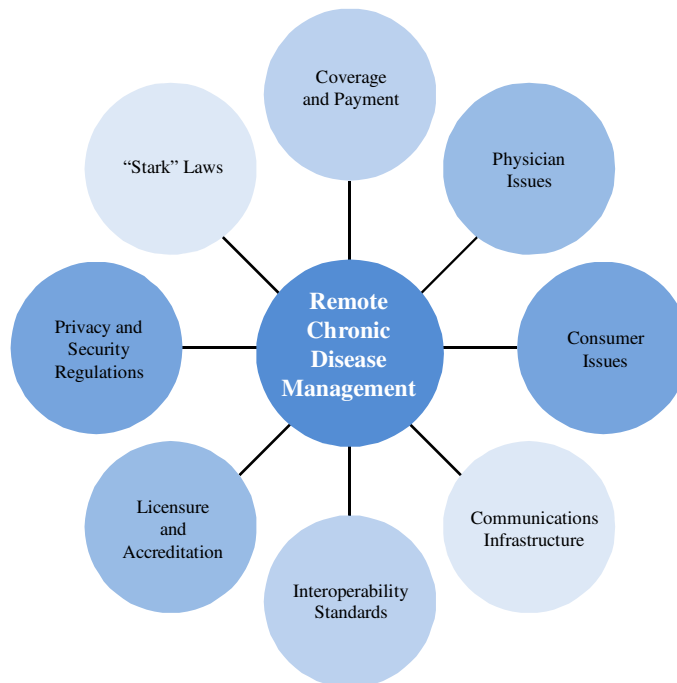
Coverage and Payment

Physician Issues

Consumer Issues

Communications Infrastructure

Interoperability Standards

Licensure and Accreditation

Privacy and Security Regulations

“Stark” Laws

Remote Chronic Disease Management